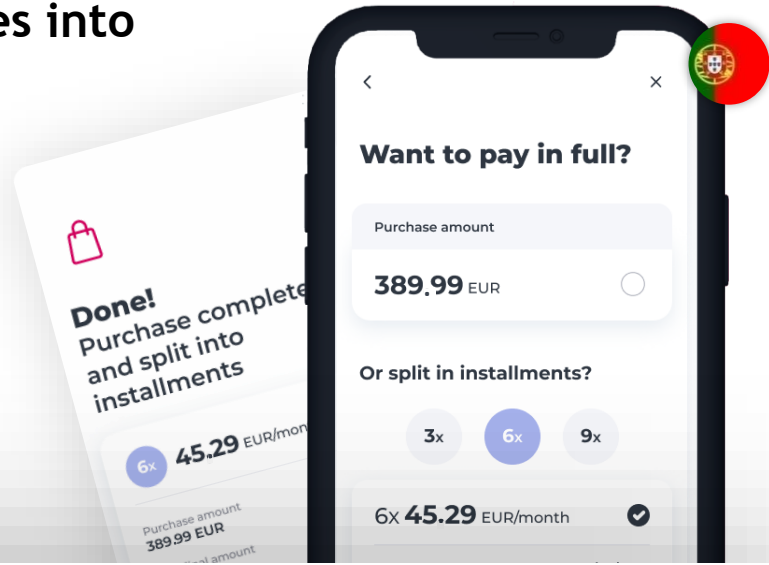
es into

Done!
Purchase complete
and split into
installments

6x 45.29 EUR/mon

Purchase amount
389.99 EUR
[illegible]al amount

<
×
Want to pay in full?

Purchase amount
389.99 EUR

Or split in installments?

3x
6x
9x

6x 45.29 EUR/month